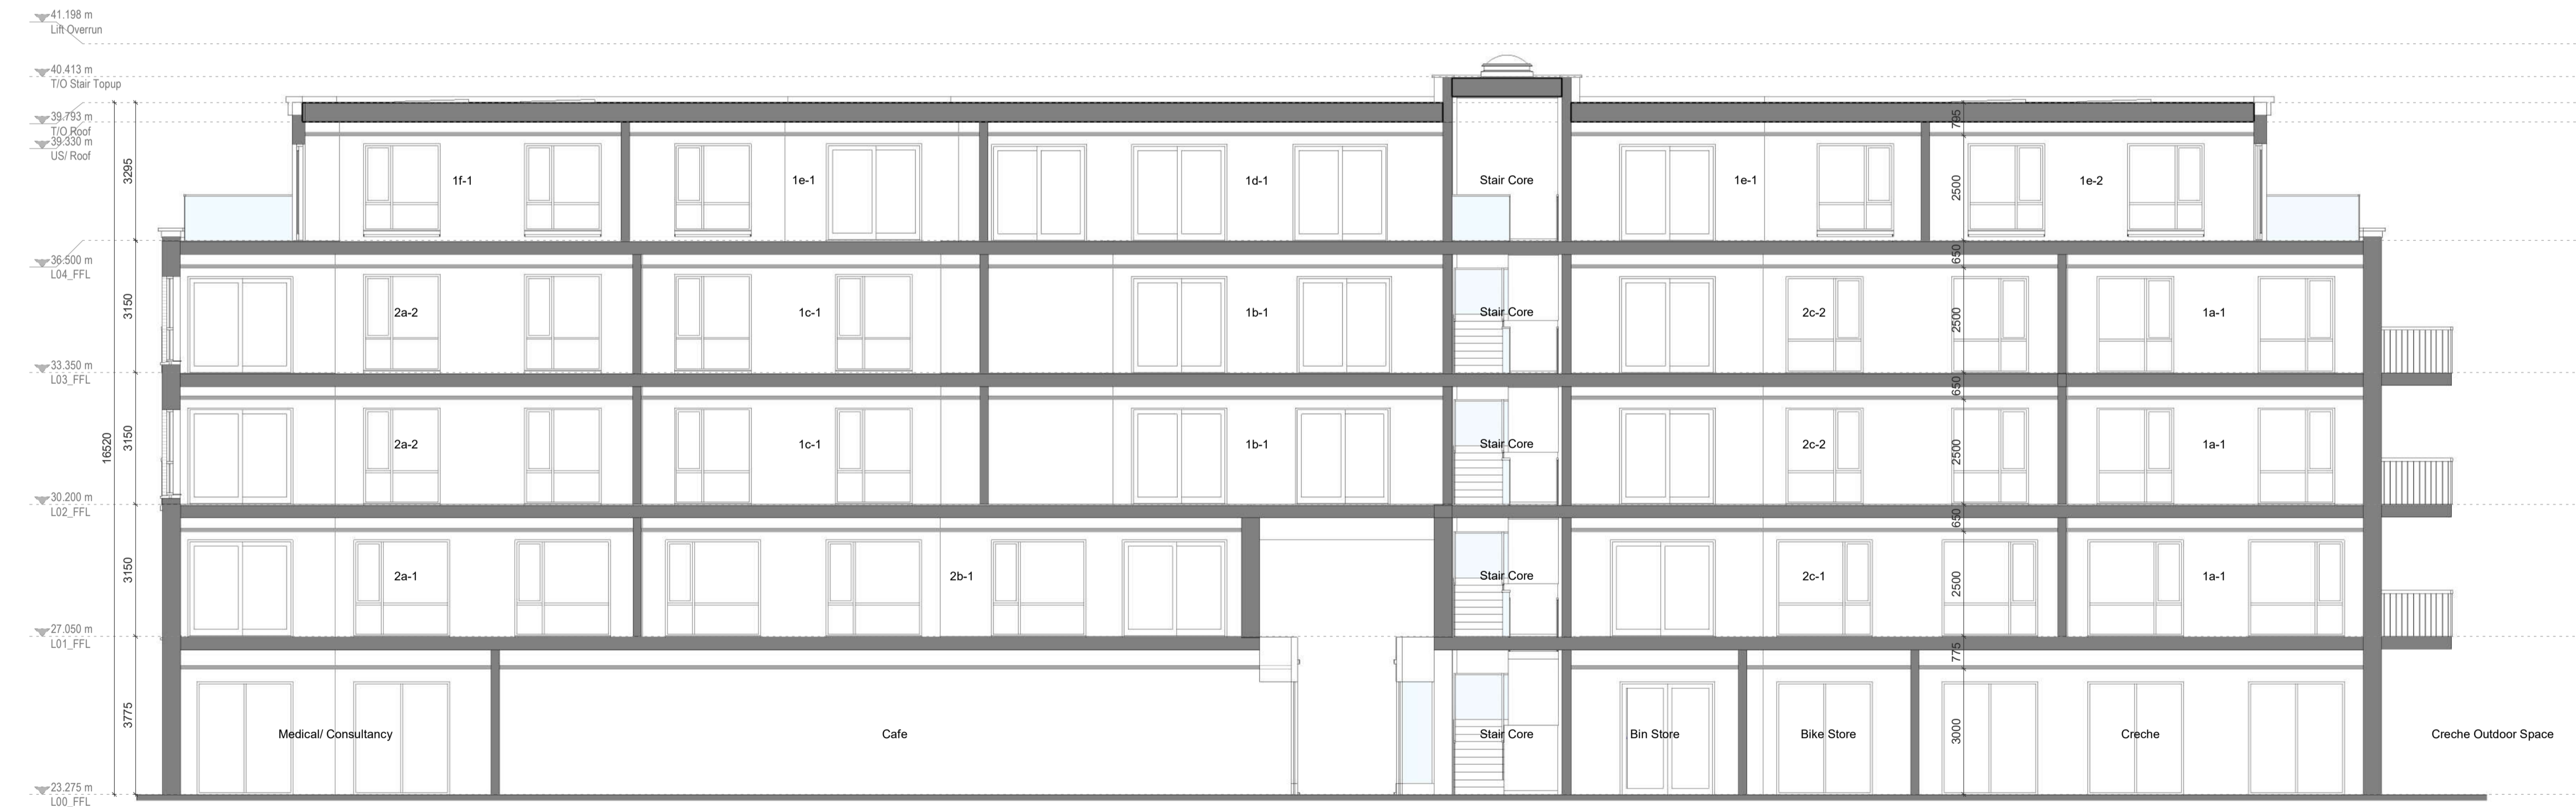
41.198 m
Lift Overrun

40.413 m
T/O Stair Topup

39.793 m
T/O Roof
39.330 m
US/ Roof

36.500 m
L04_FFL

33.350 m
L03_FFL

30.200 m
L02_FFL

27.050 m
L01_FFL

23.275 m
L00_FFL

3295
3150
3150
16520
3150
3775

1f-1
1e-1
1d-1
Stair Core
1e-1
1e-2

795
2500
650

2a-2
1c-1
1b-1
Stair Core
2c-2
1a-1

2500
650

2a-2
1c-1
1b-1
Stair Core
2c-2
1a-1

2500
650

2a-1
2b-1
Stair Core
2c-1
1a-1

2500
775

Medical/ Consultancy
Cafe
Stair Core
Bin Store
Bike Store
3000
Creche
Creche Outdoor Space